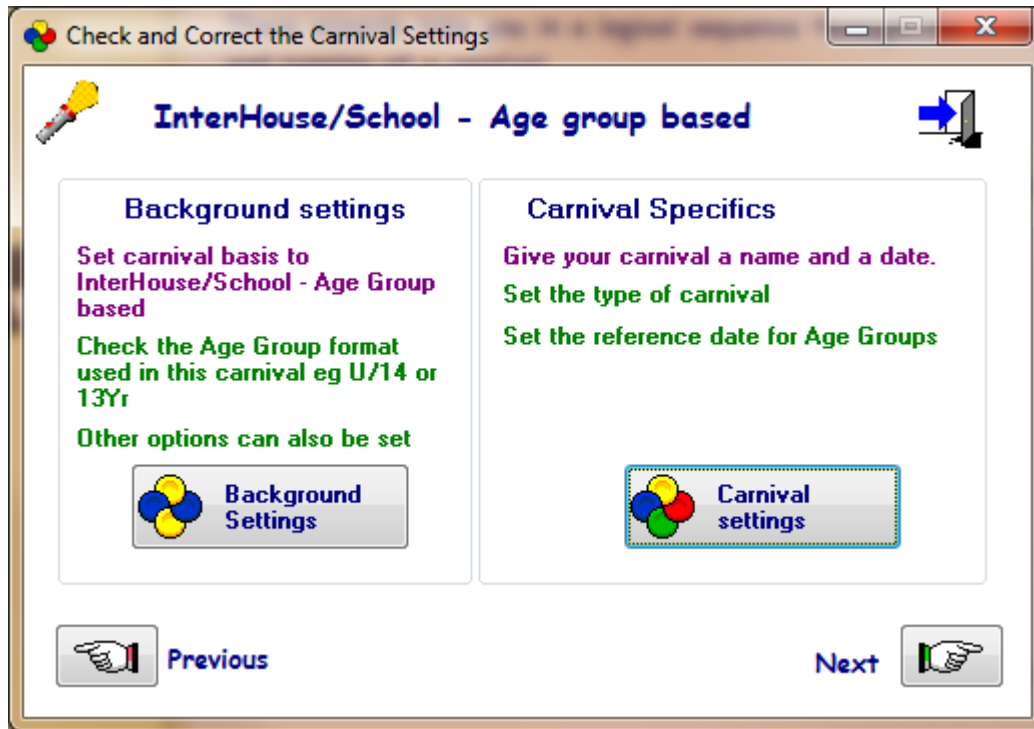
Check and Correct the Carnival Settings

InterHouse/School - Age group based

Background settings

Set carnival basis to InterHouse/School - Age Group based

Check the Age Group format used in this carnival eg U/14 or 13Yr

Other options can also be set

Background Settings

Carnival Specifics

Give your carnival a name and a date.

Set the type of carnival

Set the reference date for Age Groups

Carnival settings

Previous

Next